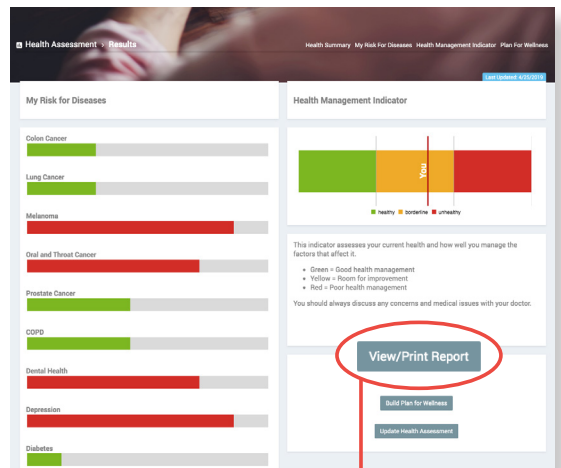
Health Assessment > Results

Health Summary My Risk For Diseases Health Management Indicator Plan For Wellness

Last Updated: 4/25/2019

My Risk for Diseases

Colon Cancer

Lung Cancer

Melanoma

Oral and Throat Cancer

Prostate Cancer

COPD

Dental Health

Depression

Diabetes

Health Management Indicator

You

healthy borderline unhealthy

This indicator assesses your current health and how well you manage the factors that affect it.

• Green = Good health management
• Yellow = Room for improvement
• Red = Poor health management

You should always discuss any concerns and medical issues with your doctor.

View/Print Report

Build Plan for Wellness

Update Health Assessment